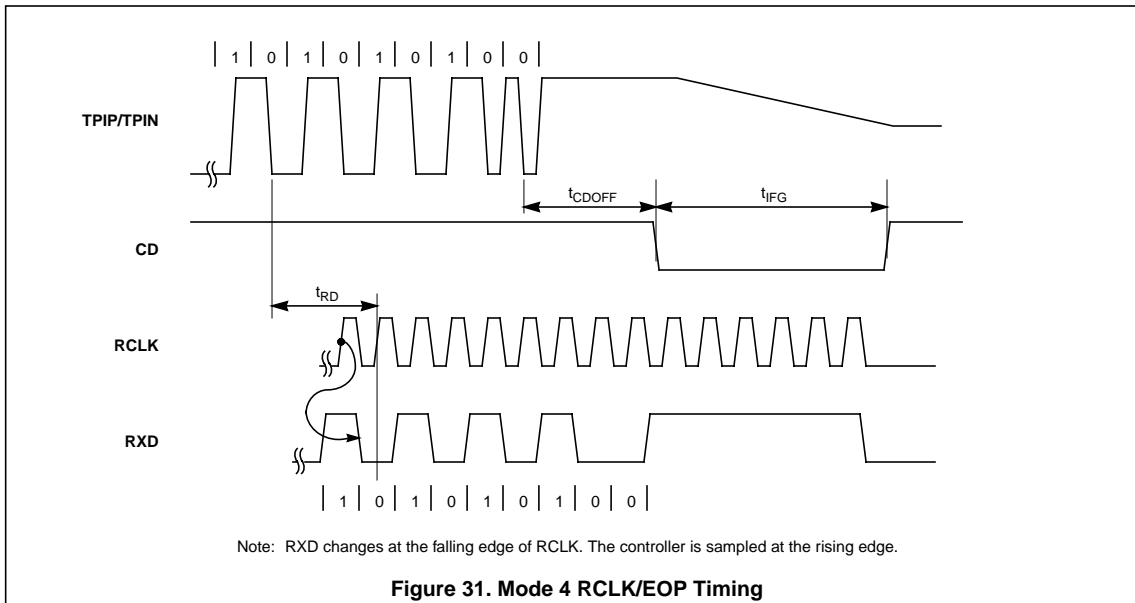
| 1 | 0 | 1 | 0 | 1 | 0 | 1 | 0 | 0 |

TPIP/TPIN

$t_{CDOFF}$

$t_{IFG}$

CD

$t_{RD}$

RCLK

RXD

| 1 | 0 | 1 | 0 | 1 | 0 | 1 | 0 | 0 |

Note: RXD changes at the falling edge of RCLK. The controller is sampled at the rising edge.

Figure 31. Mode 4 RCLK/EOP Timing